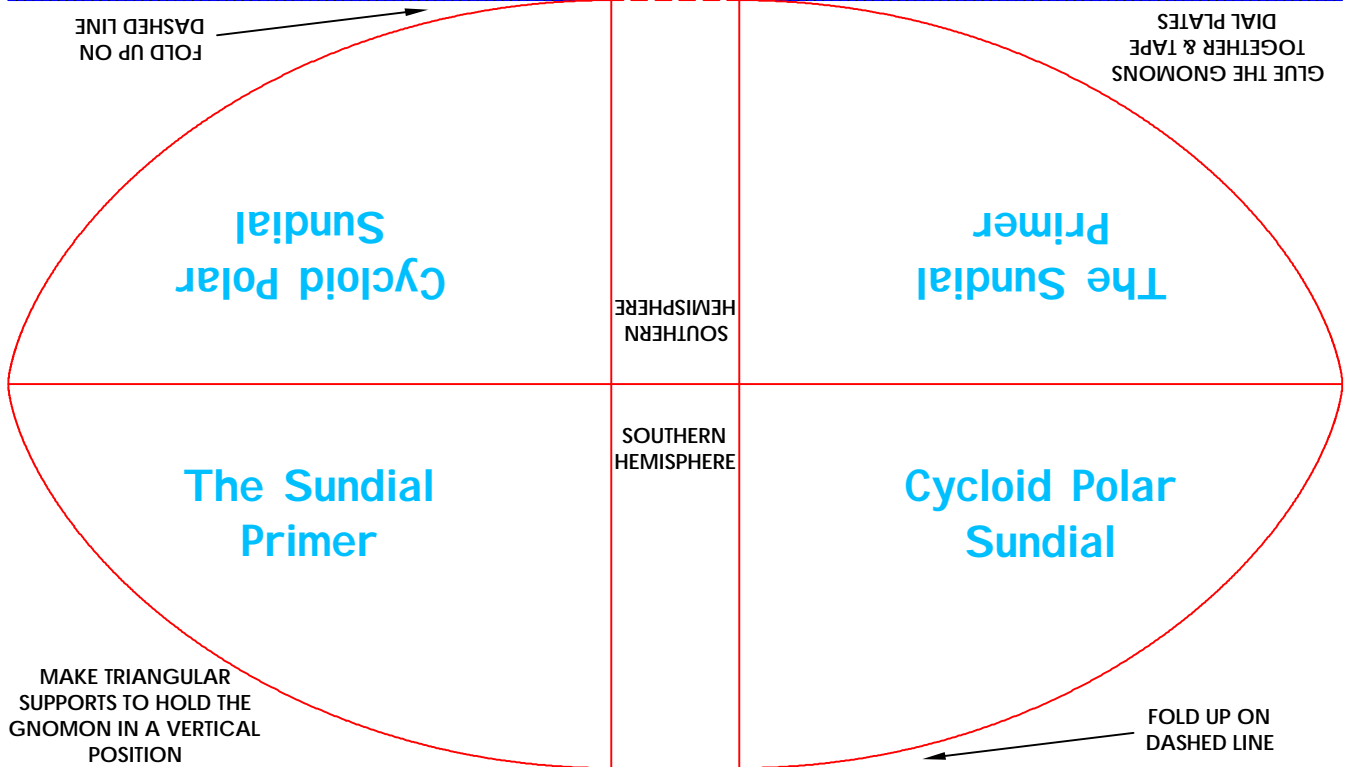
FOLD UP ON
DASHED LINE

GLUE THE GNOMONS
TOGETHER & TAPE
DIAL PLATES

Cycloid Polar
Sundial

SOUTHERN
HEMISPHERE

The Sundial
Primer

SOUTHERN
HEMISPHERE

The Sundial
Primer

Cycloid Polar
Sundial

MAKE TRIANGULAR
SUPPORTS TO HOLD THE
GNOMON IN A VERTICAL
POSITION

FOLD UP ON
DASHED LINE